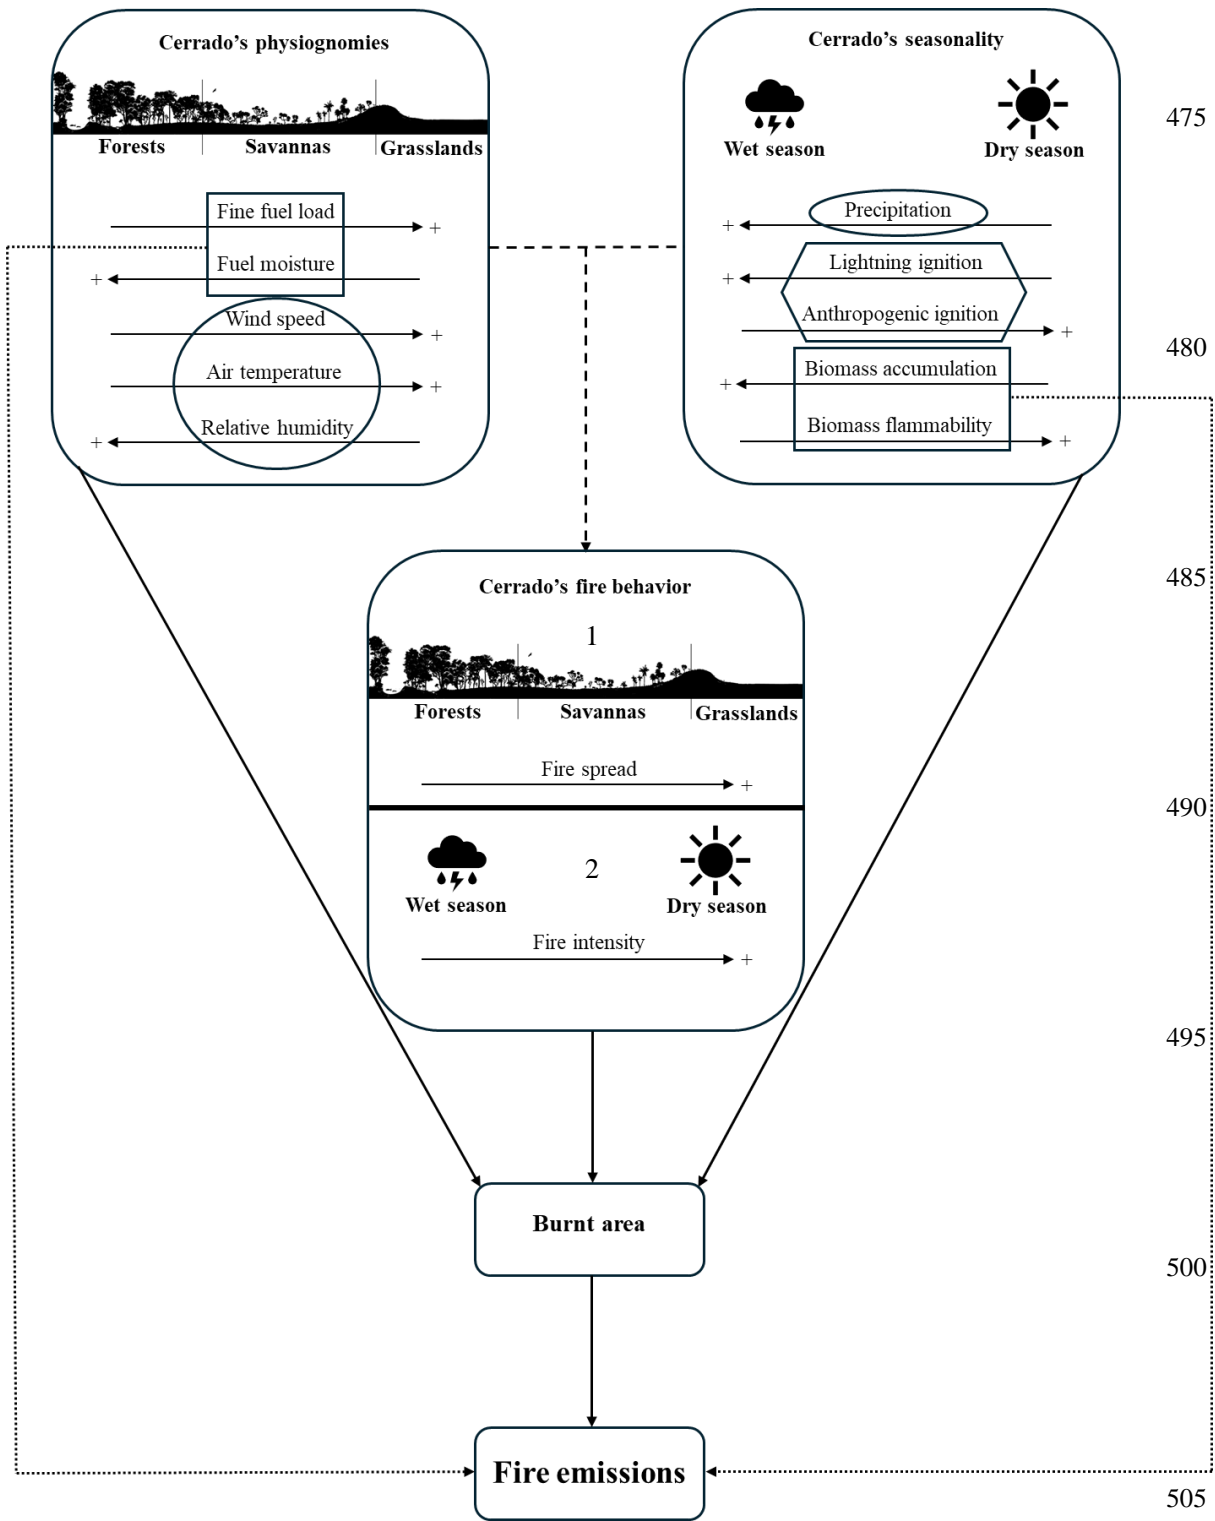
Cerrado's physiognomies

Forests Savannas Grasslands

Fine fuel load +

+ Fuel moisture

Wind speed +

Air temperature +

+ Relative humidity

Cerrado's seasonality

Wet season Dry season

+ Precipitation

+ Lightning ignition

Anthropogenic ignition +

+ Biomass accumulation

Biomass flammability +

475

480

485

490

495

500

505

Cerrado's fire behavior

1

Forests Savannas Grasslands

Fire spread +

Wet season 2 Dry season

Fire intensity +

Burnt area

Fire emissions